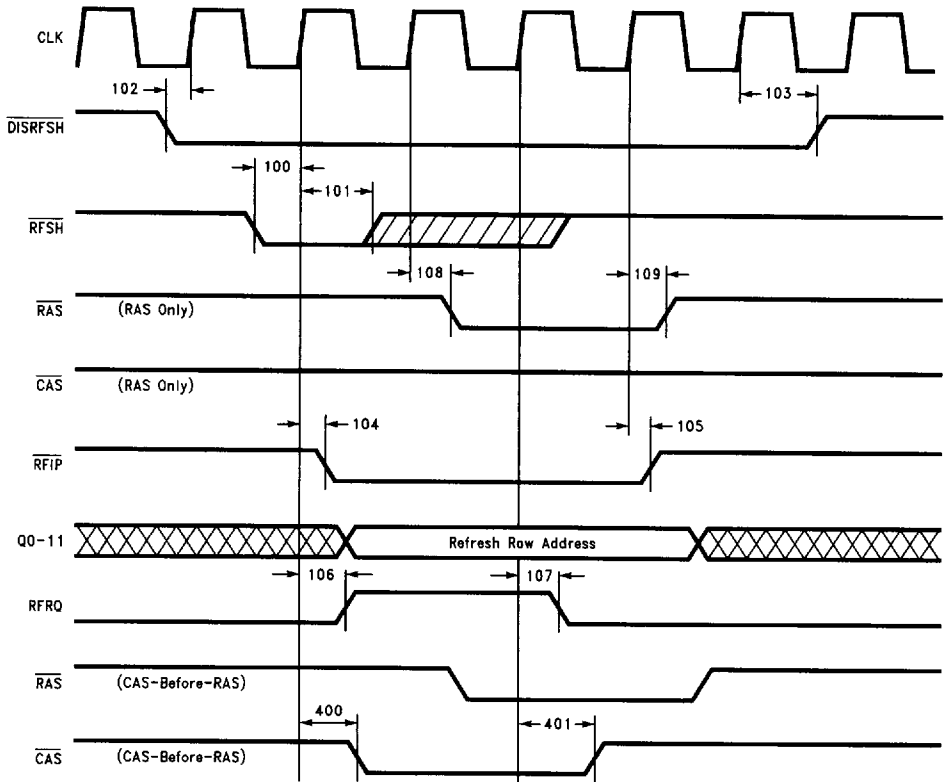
CLK

102

103

$\overline{DISRFSH}$

100

101

$\overline{RFSH}$

108

109

$\overline{RAS}$ (RAS Only)

$\overline{CAS}$ (RAS Only)

104

105

$\overline{RFIP}$

Q0-11

Refresh Row Address

106

107

RFRQ

$\overline{RAS}$ (CAS-Before-RAS)

400

401

$\overline{CAS}$ (CAS-Before-RAS)